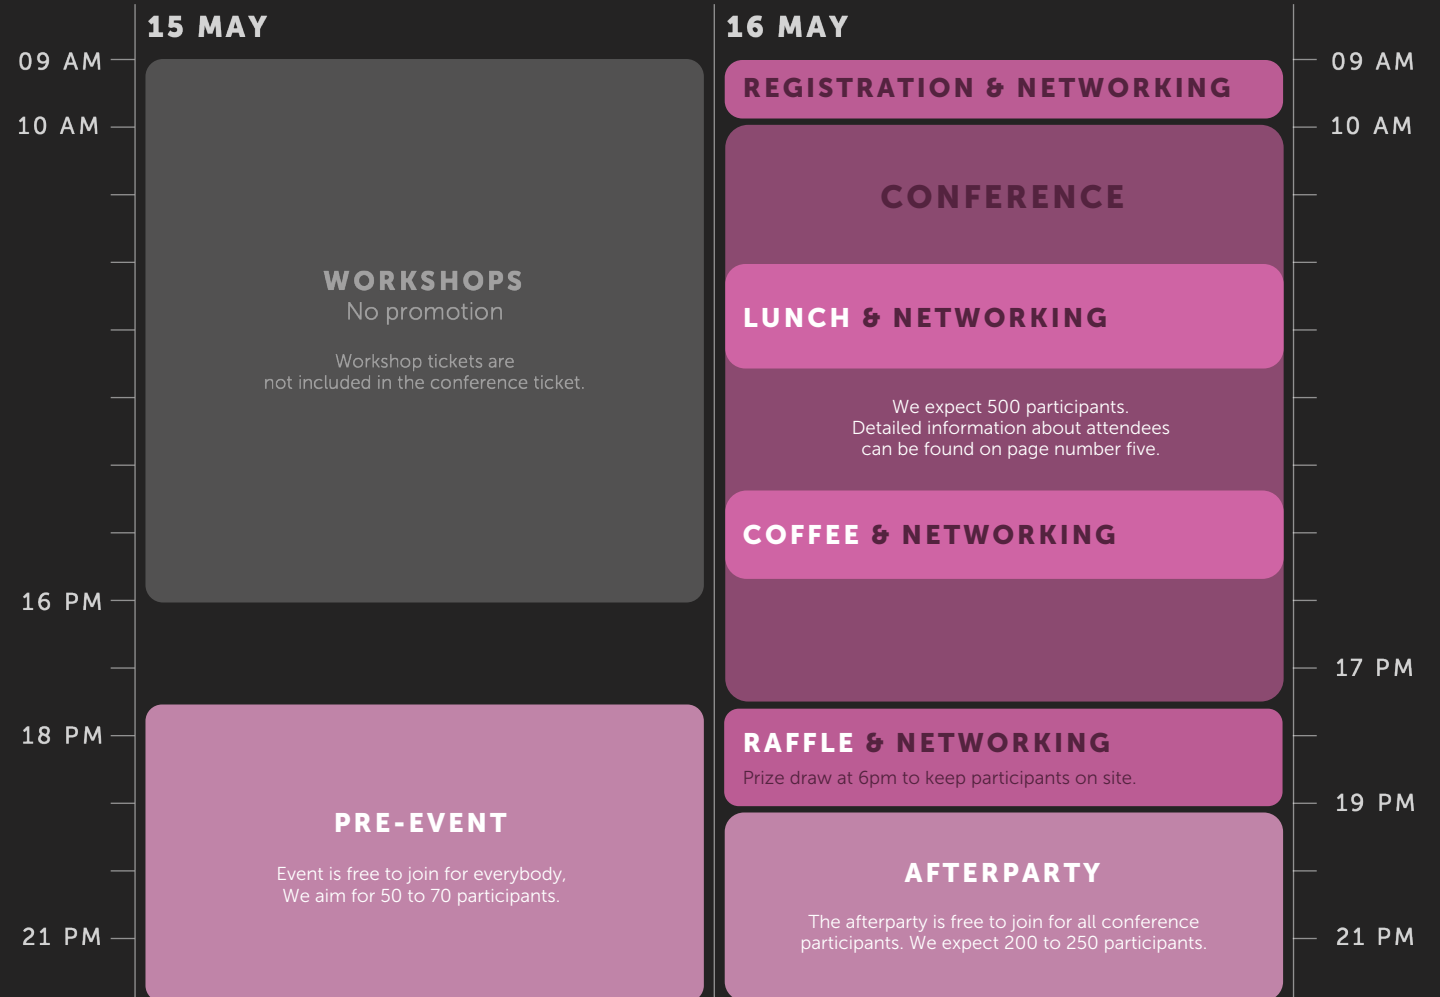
15 MAY

16 MAY

09 AM
10 AM
16 PM
18 PM
21 PM

WORKSHOPS
No promotion

Workshop tickets are not included in the conference ticket.

PRE-EVENT

Event is free to join for everybody, We aim for 50 to 70 participants.

REGISTRATION & NETWORKING

CONFERENCE

LUNCH & NETWORKING

We expect 500 participants. Detailed information about attendees can be found on page number five.

COFFEE & NETWORKING

RAFFLE & NETWORKING
Prize draw at 6pm to keep participants on site.

AFTERPARTY

The afterparty is free to join for all conference participants. We expect 200 to 250 participants.

09 AM
10 AM
17 PM
19 PM
21 PM